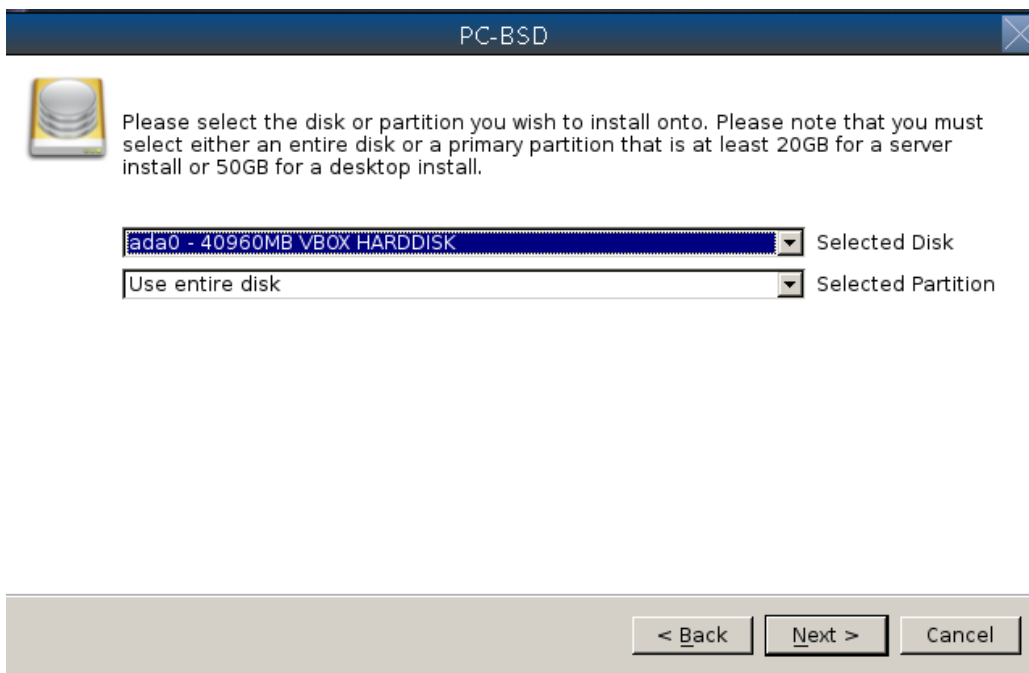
PC-BSD

Please select the disk or partition you wish to install onto. Please note that you must select either an entire disk or a primary partition that is at least 20GB for a server install or 50GB for a desktop install.

ada0 - 40960MB VBOX HARDDISK Selected Disk

Use entire disk Selected Partition

< Back Next > Cancel